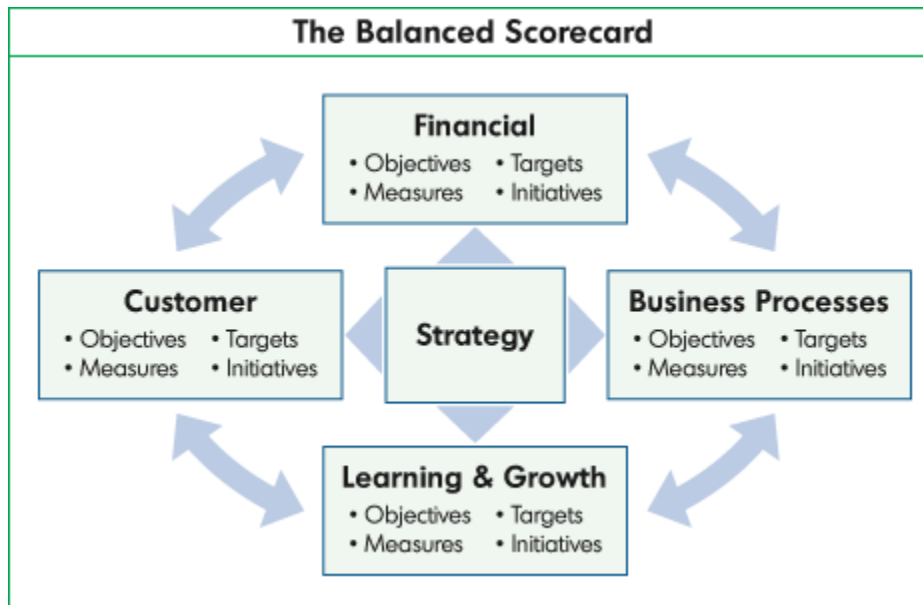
The Balanced Scorecard

Financial
• Objectives • Targets
• Measures • Initiatives

Customer
• Objectives • Targets
• Measures • Initiatives

Strategy

Business Processes
• Objectives • Targets
• Measures • Initiatives

Learning & Growth
• Objectives • Targets
• Measures • Initiatives